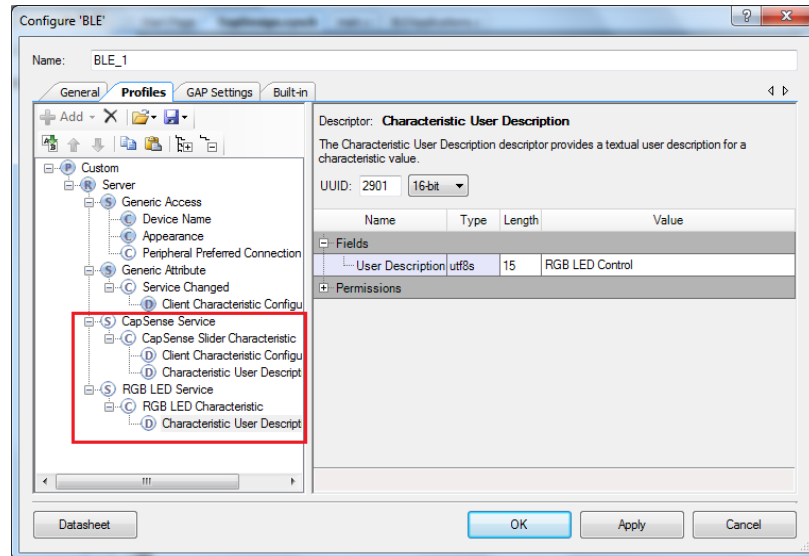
Configure 'BLE'

Name: BLE_1

General | Profiles | GAP Settings | Built-in

Add

Custom
Server
Generic Access
Device Name
Appearance
Peripheral Preferred Connection
Generic Attribute
Service Changed
Client Characteristic Configu
CapSense Service
CapSense Slider Characteristic
Client Characteristic Configu
Characteristic User Descript
RGB LED Service
RGB LED Characteristic
Characteristic User Descript

Descriptor: Characteristic User Description

The Characteristic User Description descriptor provides a textual user description for a characteristic value.

UUID: 2901 16-bit

| Name | Type | Length | Value |
|---|---|---|---|
| Fields | | | |
| User Description | utf8s | 15 | RGB LED Control |
| Permissions | | | |

Datasheet

OK | Apply | Cancel